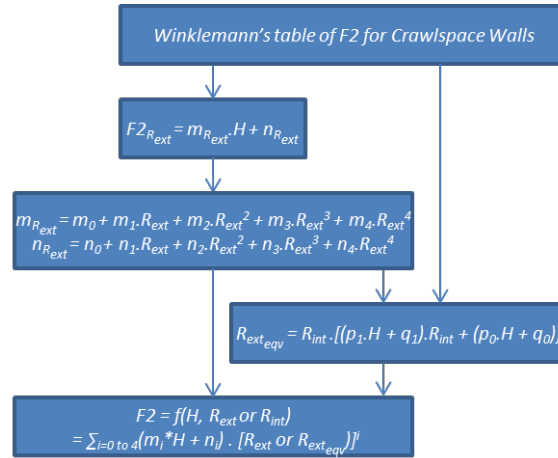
Winklemann's table of F2 for Crawlspace Walls

$F2_{R_{ext}} = m_{R_{ext}}.H + n_{R_{ext}}$

$m_{R_{ext}} = m_0 + m_1.R_{ext} + m_2.R_{ext}^2 + m_3.R_{ext}^3 + m_4.R_{ext}^4$
$n_{R_{ext}} = n_0 + n_1.R_{ext} + n_2.R_{ext}^2 + n_3.R_{ext}^3 + n_4.R_{ext}^4$

$R_{ext_{eqv}} = R_{int}.[(p_1.H + q_1).R_{int} + (p_0.H + q_0)$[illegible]

$F2 = f(H, R_{ext} \text{ or } R_{int})$
$= \sum_{i=0 \text{ to } 4}(m_i{*}H + n_i) . [R_{ext} \text{ or } R_{ext_{eqv}})]^i$